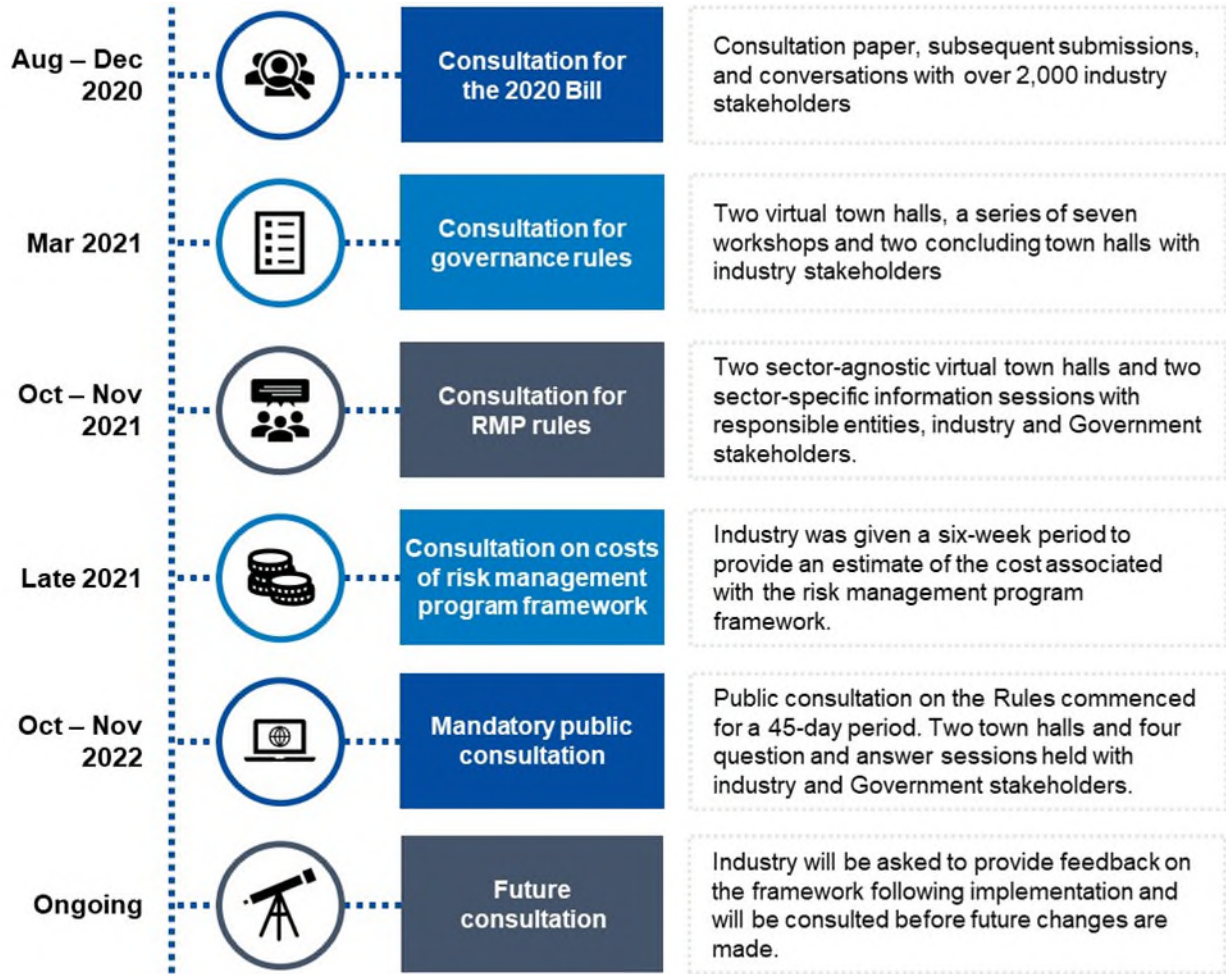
Aug – Dec 2020

Consultation for the 2020 Bill

Consultation paper, subsequent submissions, and conversations with over 2,000 industry stakeholders

Mar 2021

Consultation for governance rules

Two virtual town halls, a series of seven workshops and two concluding town halls with industry stakeholders

Oct – Nov 2021

Consultation for RMP rules

Two sector-agnostic virtual town halls and two sector-specific information sessions with responsible entities, industry and Government stakeholders.

Late 2021

Consultation on costs of risk management program framework

Industry was given a six-week period to provide an estimate of the cost associated with the risk management program framework.

Oct – Nov 2022

Mandatory public consultation

Public consultation on the Rules commenced for a 45-day period. Two town halls and four question and answer sessions held with industry and Government stakeholders.

Ongoing

Future consultation

Industry will be asked to provide feedback on the framework following implementation and will be consulted before future changes are made.